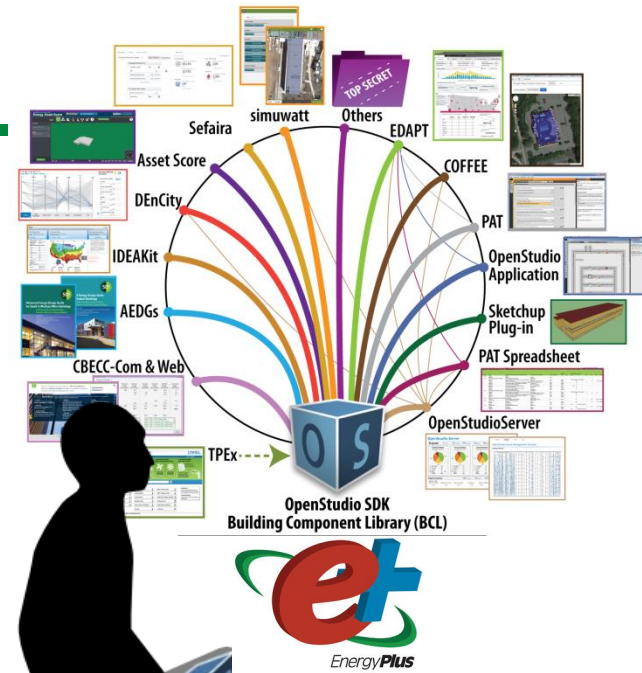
TOP SECRET

Sefaira

simuwatt

Others

EDAPT

COFFEE

Asset Score

DEnCity

PAT

IDEAKit

OpenStudio Application

AEDGs

Sketchup Plug-in

PAT Spreadsheet

CBECC-Com & Web

OpenStudioServer

TPEx

OS

OpenStudio SDK
Building Component Library (BCL)

EnergyPlus